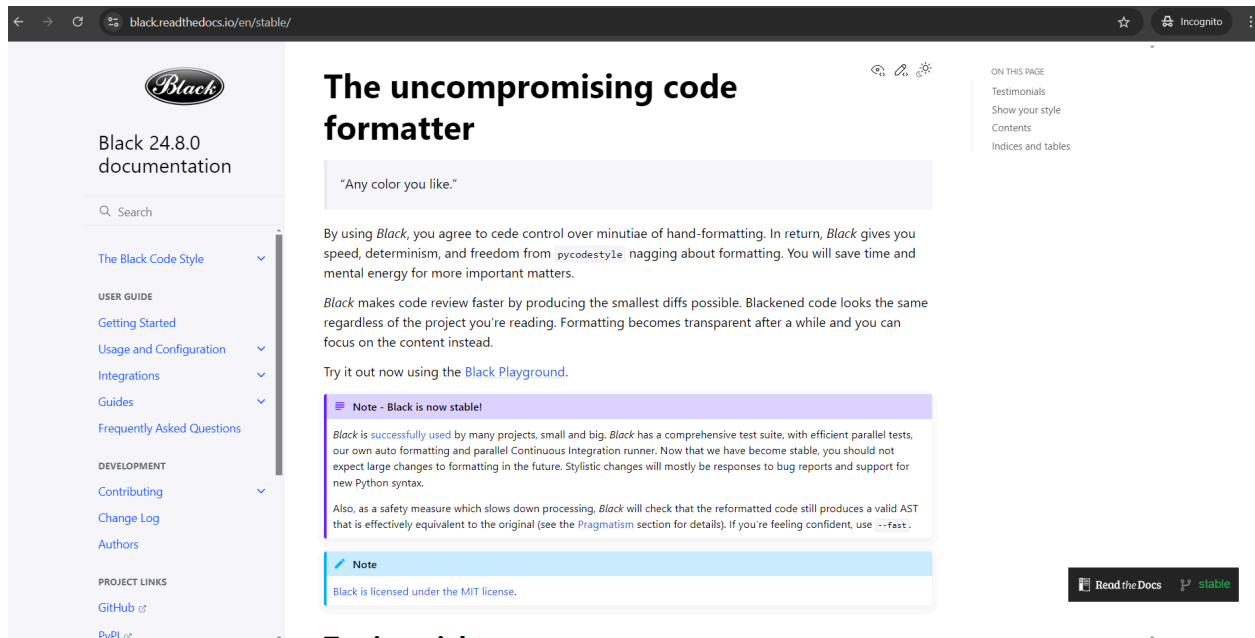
black.readthedocs.io/en/stable/

Incognito

Black

Black 24.8.0 documentation

Search

The Black Code Style

USER GUIDE

Getting Started

Usage and Configuration

Integrations

Guides

Frequently Asked Questions

DEVELOPMENT

Contributing

Change Log

Authors

PROJECT LINKS

GitHub

PyPI

# The uncompromising code formatter

"Any color you like."

By using *Black*, you agree to cede control over minutiae of hand-formatting. In return, *Black* gives you speed, determinism, and freedom from `pycodestyle` nagging about formatting. You will save time and mental energy for more important matters.

*Black* makes code review faster by producing the smallest diffs possible. Blackened code looks the same regardless of the project you're reading. Formatting becomes transparent after a while and you can focus on the content instead.

Try it out now using the Black Playground.

Note - Black is now stable!

*Black* is successfully used by many projects, small and big. *Black* has a comprehensive test suite, with efficient parallel tests, our own auto formatting and parallel Continuous Integration runner. Now that we have become stable, you should not expect large changes to formatting in the future. Stylistic changes will mostly be responses to bug reports and support for new Python syntax.

Also, as a safety measure which slows down processing, *Black* will check that the reformatted code still produces a valid AST that is effectively equivalent to the original (see the Pragmatism section for details). If you're feeling confident, use `--fast`.

Note

Black is licensed under the MIT license.

ON THIS PAGE

Testimonials

Show your style

Contents

Indices and tables

Read the Docs

stable